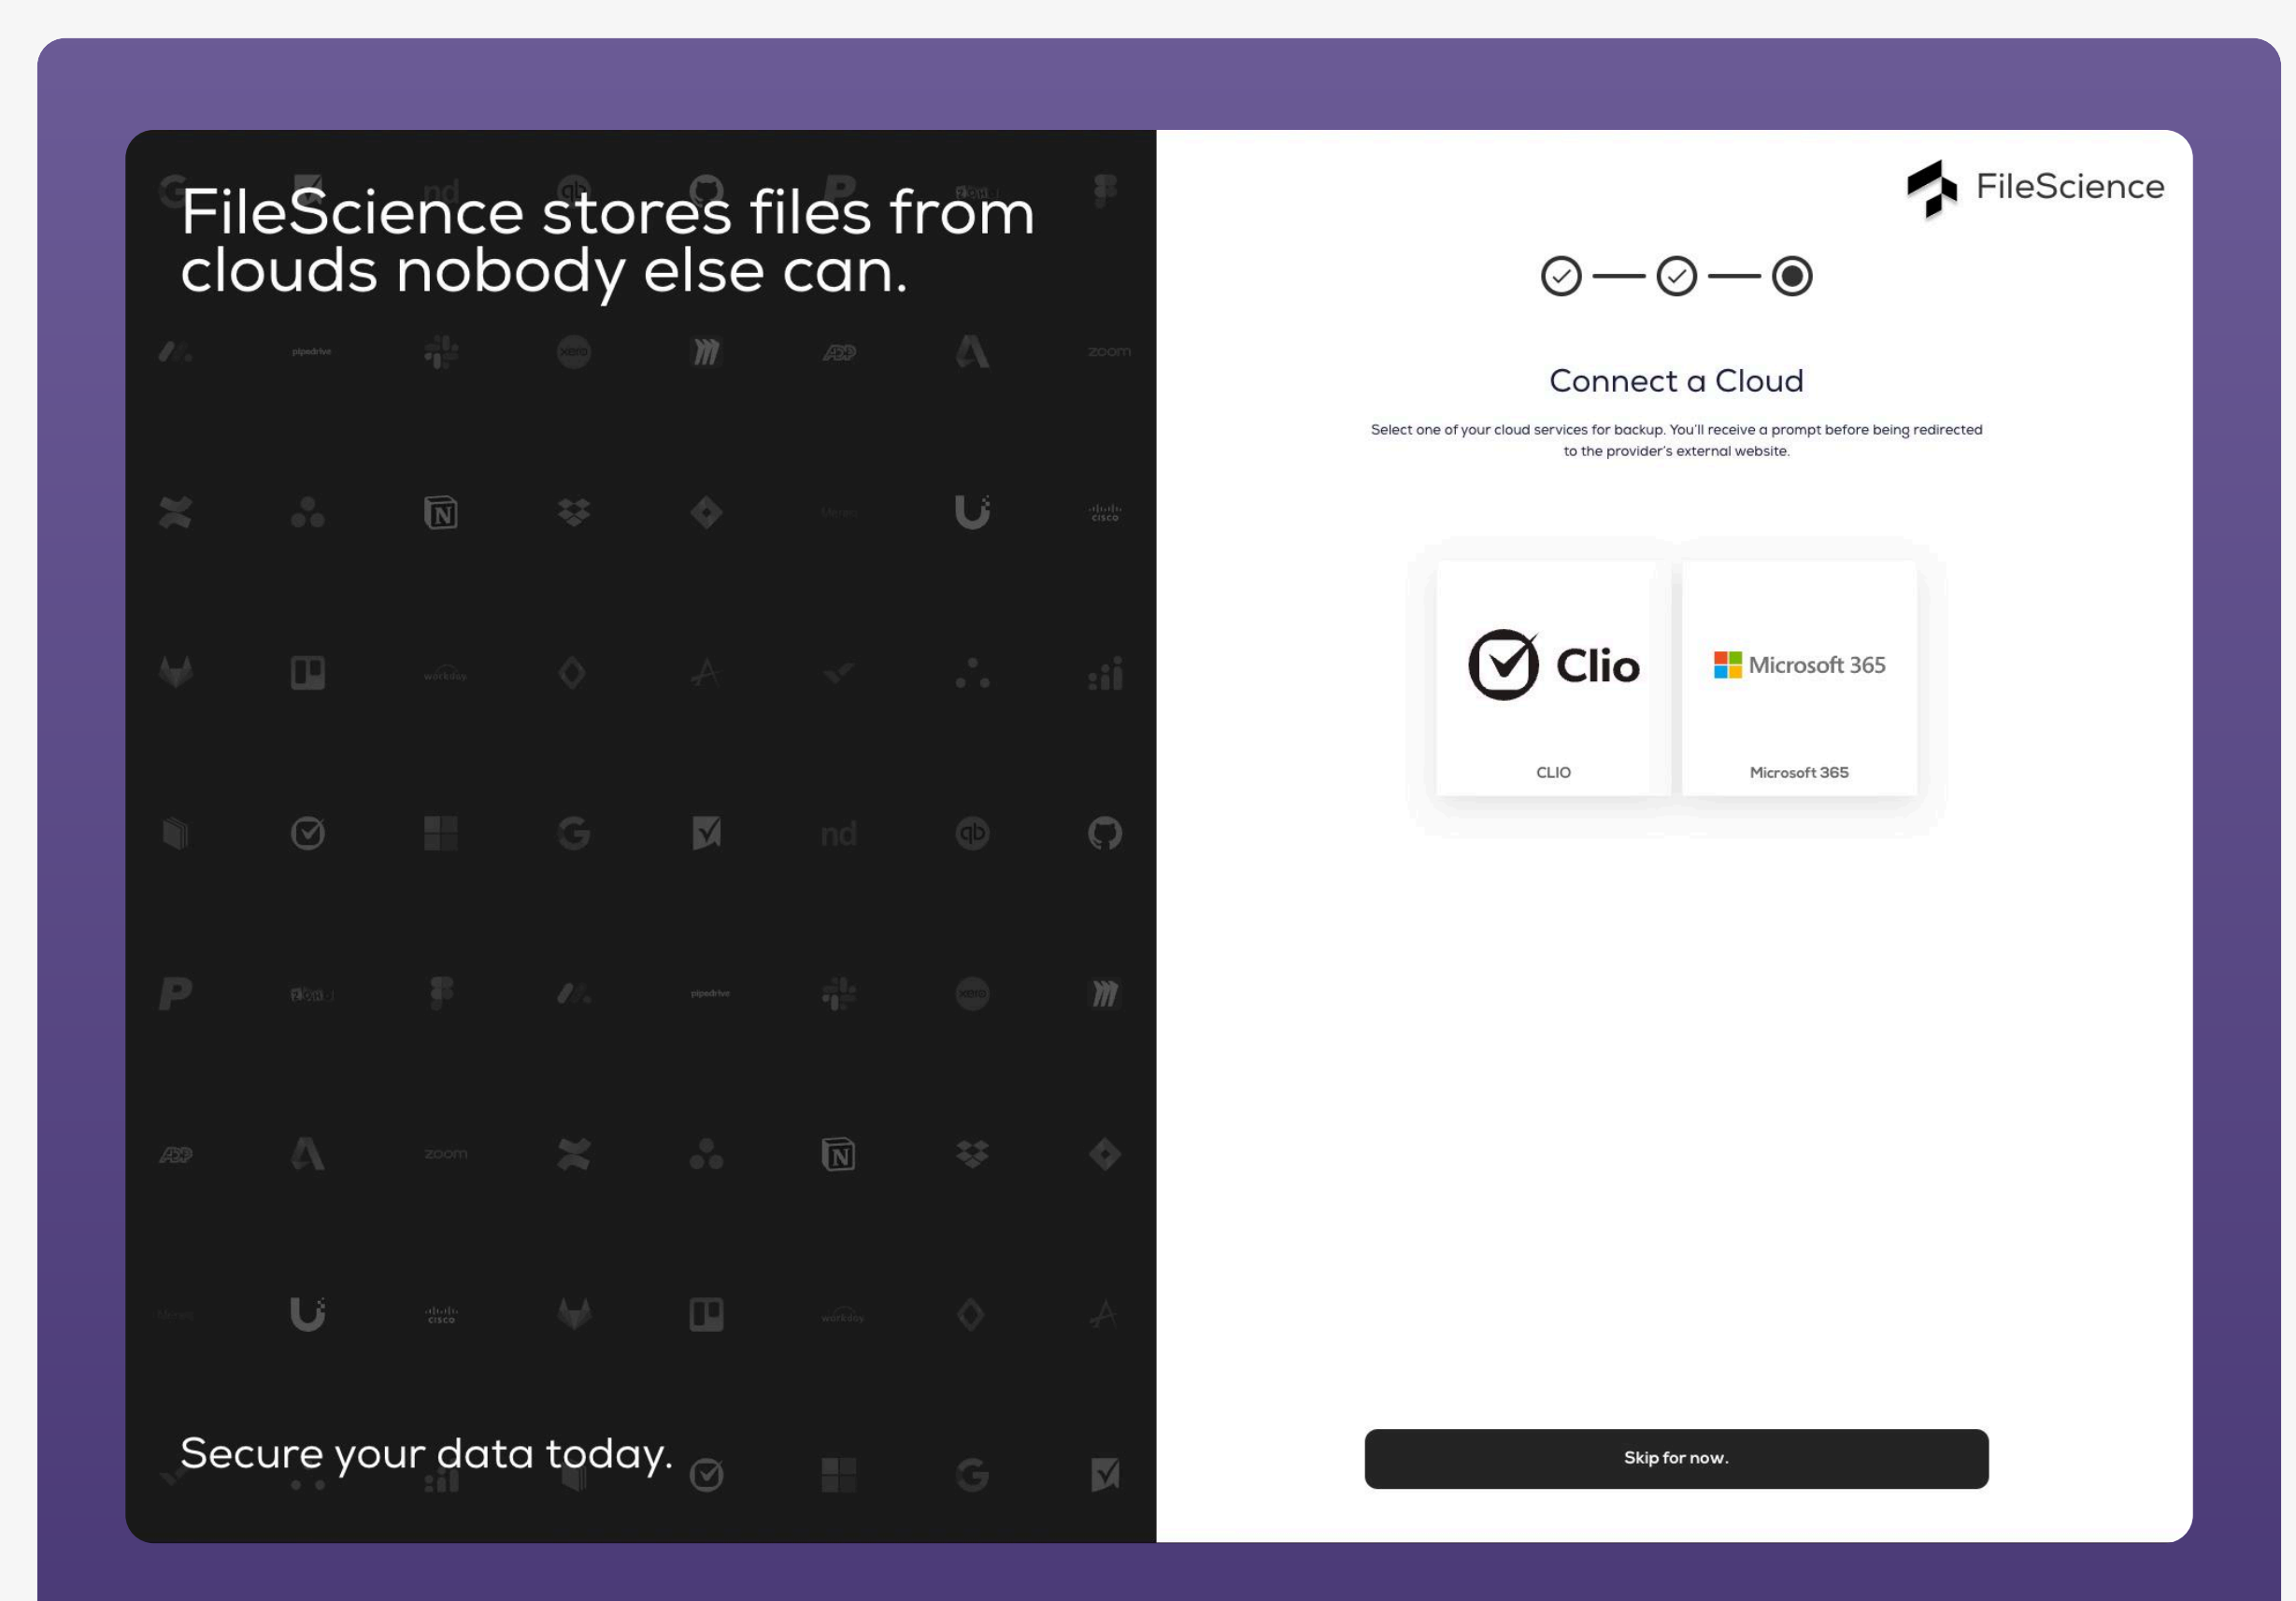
FileScience stores files from clouds nobody else can.

Secure your data today.

FileScience

Connect a Cloud

Select one of your cloud services for backup. You'll receive a prompt before being redirected to the provider's external website.

Clio

CLIO

Microsoft 365

Microsoft 365

Skip for now.